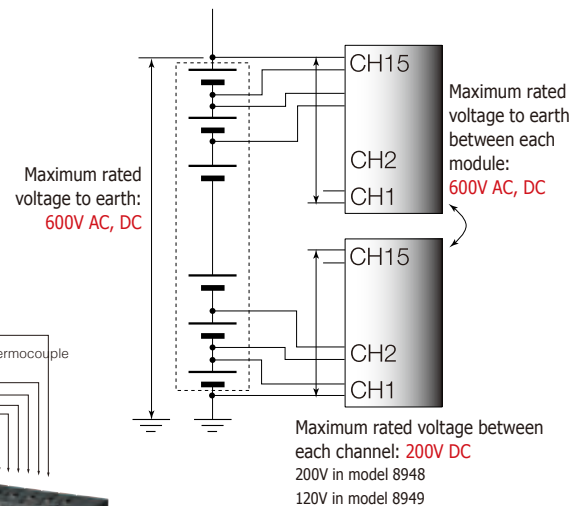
CH15

CH2

CH1

Maximum rated voltage to earth between each module: 600V AC, DC

Maximum rated voltage to earth: 600V AC, DC

CH15

CH2

CH1

ermocouple

Maximum rated voltage between each channel: 200V DC
200V in model 8948
120V in model 8949